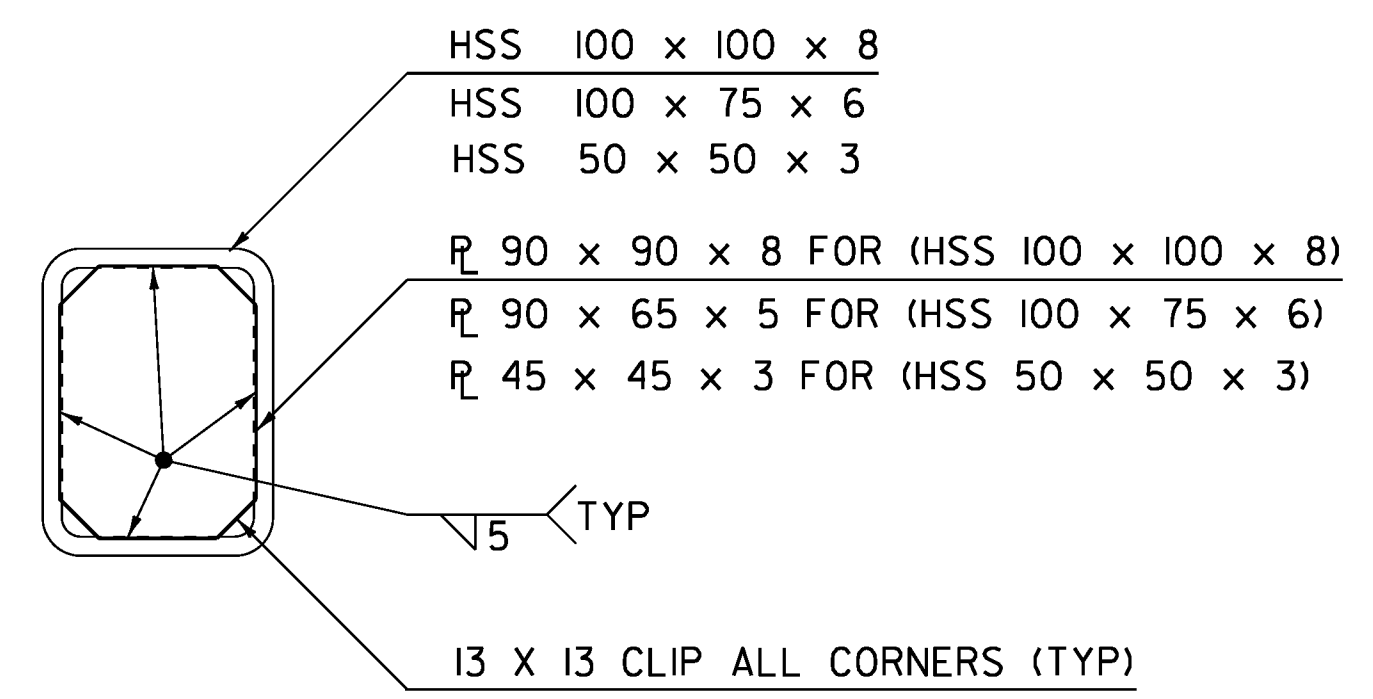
HSS 100 x 100 x 8
HSS 100 x 75 x 6
HSS 50 x 50 x 3

PL 90 x 90 x 8 FOR (HSS 100 x 100 x 8)
PL 90 x 65 x 5 FOR (HSS 100 x 75 x 6)
PL 45 x 45 x 3 FOR (HSS 50 x 50 x 3)

5 TYP

13 X 13 CLIP ALL CORNERS (TYP)